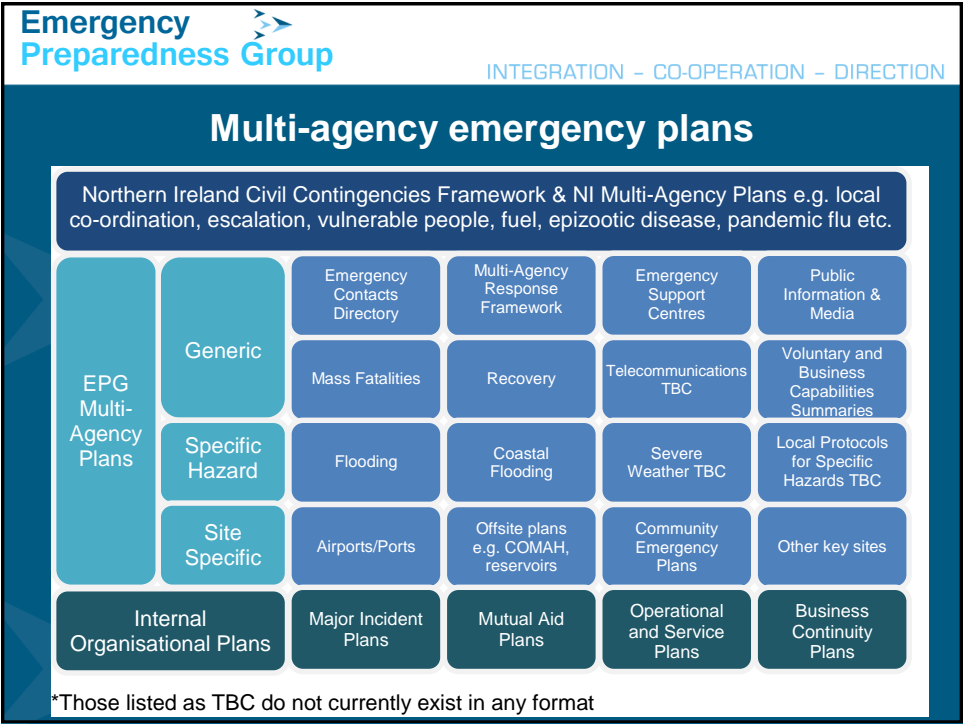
Emergency Preparedness Group

INTEGRATION – CO-OPERATION – DIRECTION

Multi-agency emergency plans

Northern Ireland Civil Contingencies Framework & NI Multi-Agency Plans e.g. local co-ordination, escalation, vulnerable people, fuel, epizootic disease, pandemic flu etc.

EPG Multi-Agency Plans

Generic

Emergency Contacts Directory

Multi-Agency Response Framework

Emergency Support Centres

Public Information & Media

Mass Fatalities

Recovery

Telecommunications TBC

Voluntary and Business Capabilities Summaries

Specific Hazard

Flooding

Coastal Flooding

Severe Weather TBC

Local Protocols for Specific Hazards TBC

Site Specific

Airports/Ports

Offsite plans e.g. COMAH, reservoirs

Community Emergency Plans

Other key sites

Internal Organisational Plans

Major Incident Plans

Mutual Aid Plans

Operational and Service Plans

Business Continuity Plans

*Those listed as TBC do not currently exist in any format